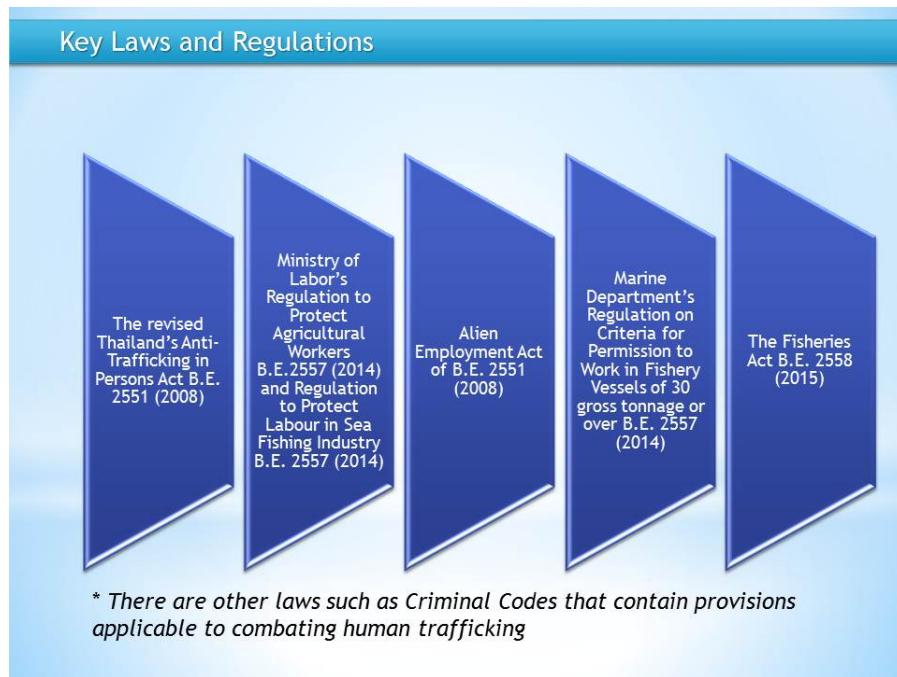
Key Laws and Regulations

The revised Thailand's Anti-Trafficking in Persons Act B.E. 2551 (2008)

Ministry of Labor's Regulation to Protect Agricultural Workers B.E.2557 (2014) and Regulation to Protect Labour in Sea Fishing Industry B.E. 2557 (2014)

Alien Employment Act of B.E. 2551 (2008)

Marine Department's Regulation on Criteria for Permission to Work in Fishery Vessels of 30 gross tonnage or over B.E. 2557 (2014)

The Fisheries Act B.E. 2558 (2015)

* There are other laws such as Criminal Codes that contain provisions applicable to combating human trafficking